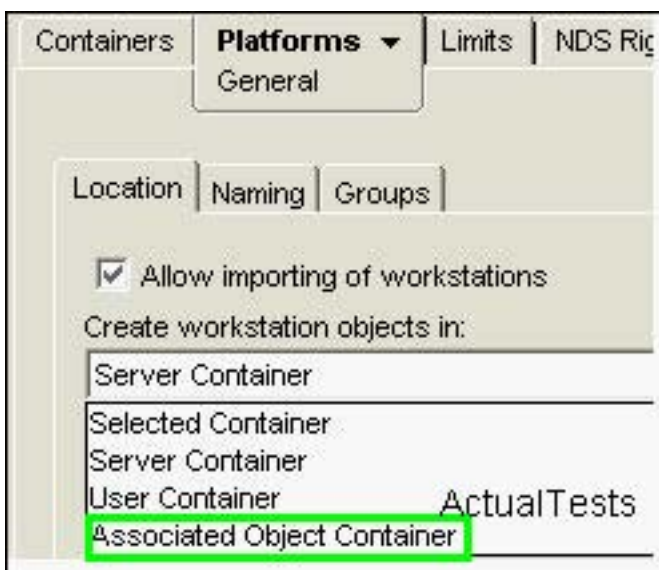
Containers | Platforms ▾ | Limits | NDS Ri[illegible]
General

Location | Naming | Groups

Allow importing of workstations

Create workstation objects in:

Server Container

Selected Container
Server Container
User Container
Associated Object Container

ActualTests